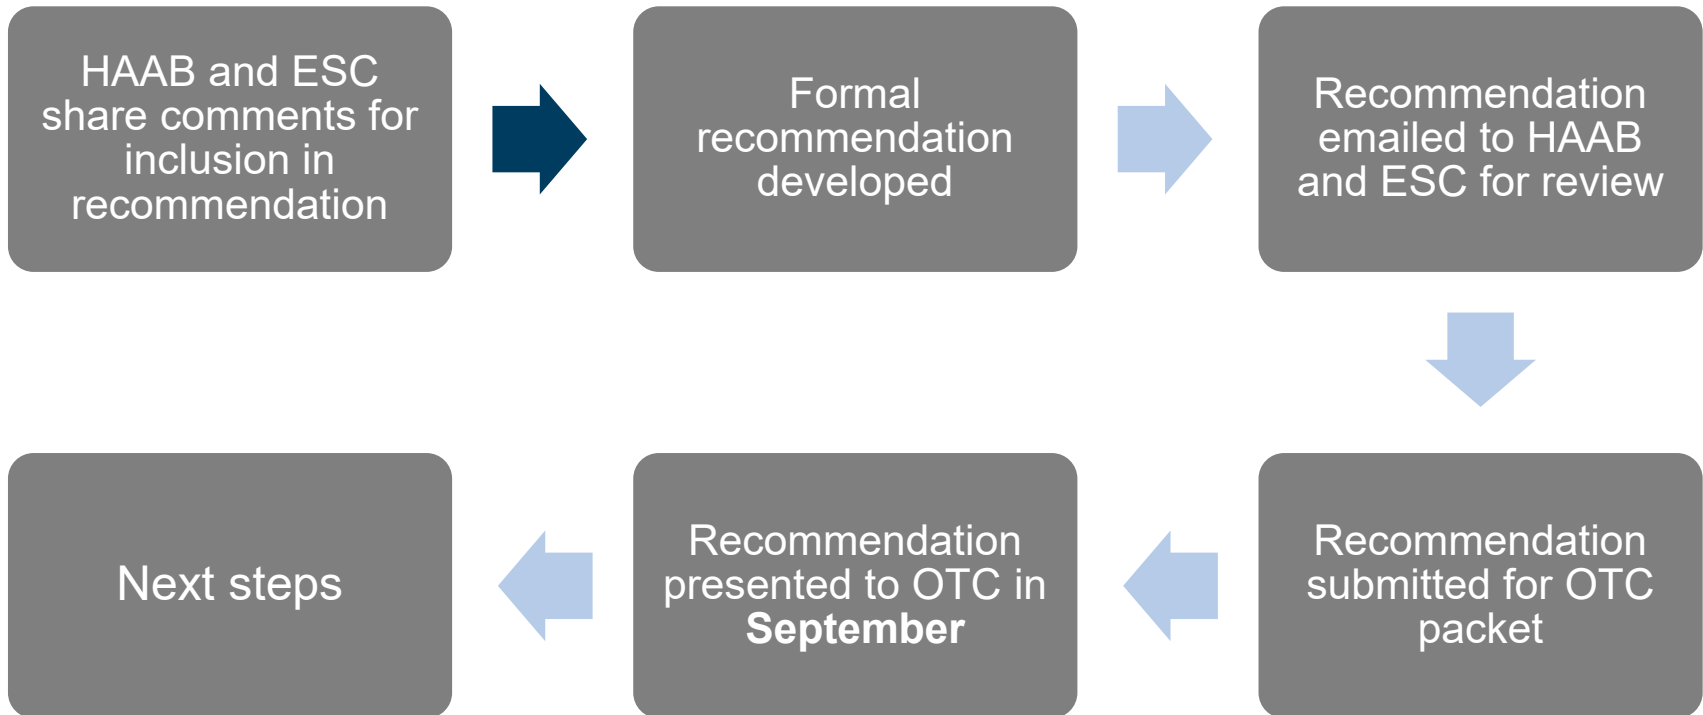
HAAB and ESC share comments for inclusion in recommendation

Formal recommendation developed

Recommendation emailed to HAAB and ESC for review

Recommendation submitted for OTC packet

Recommendation presented to OTC in **September**

Next steps